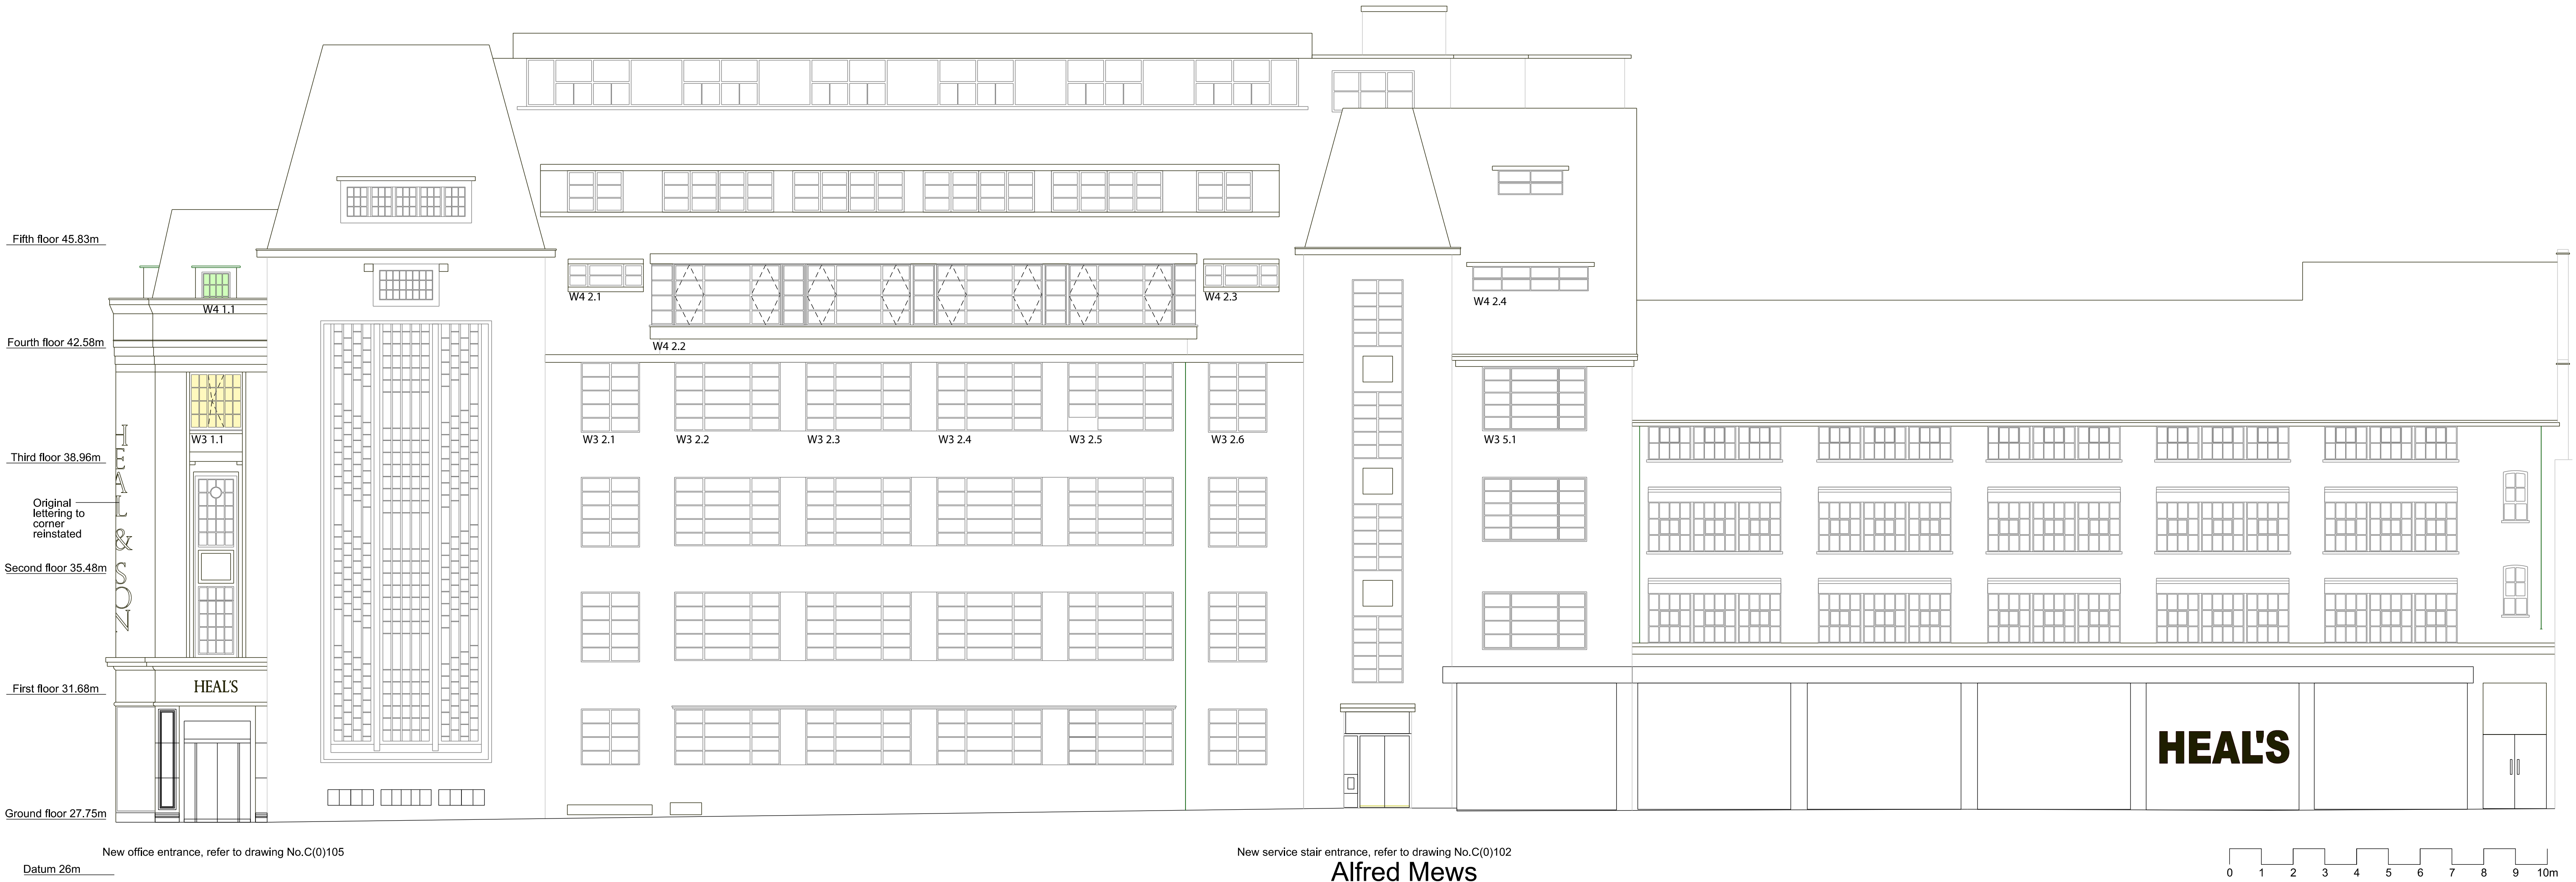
Fifth floor 45.83m
Fourth floor 42.58m
Third floor 38.96m
Original lettering to corner reinstated
Second floor 35.48m
First floor 31.68m
Ground floor 27.75m
Datum 26m

W4 1.1
W3 1.1
HEAL & SON
HEAL'S

W4 2.1
W4 2.2
W4 2.3
W4 2.4

W3 2.1
W3 2.2
W3 2.3
W3 2.4
W3 2.5
W3 2.6
W3 5.1

HEAL'S

New office entrance, refer to drawing No.C(0)105

New service stair entrance, refer to drawing No.C(0)102

Alfred Mews

0 1 2 3 4 5 6 7 8 9 10m